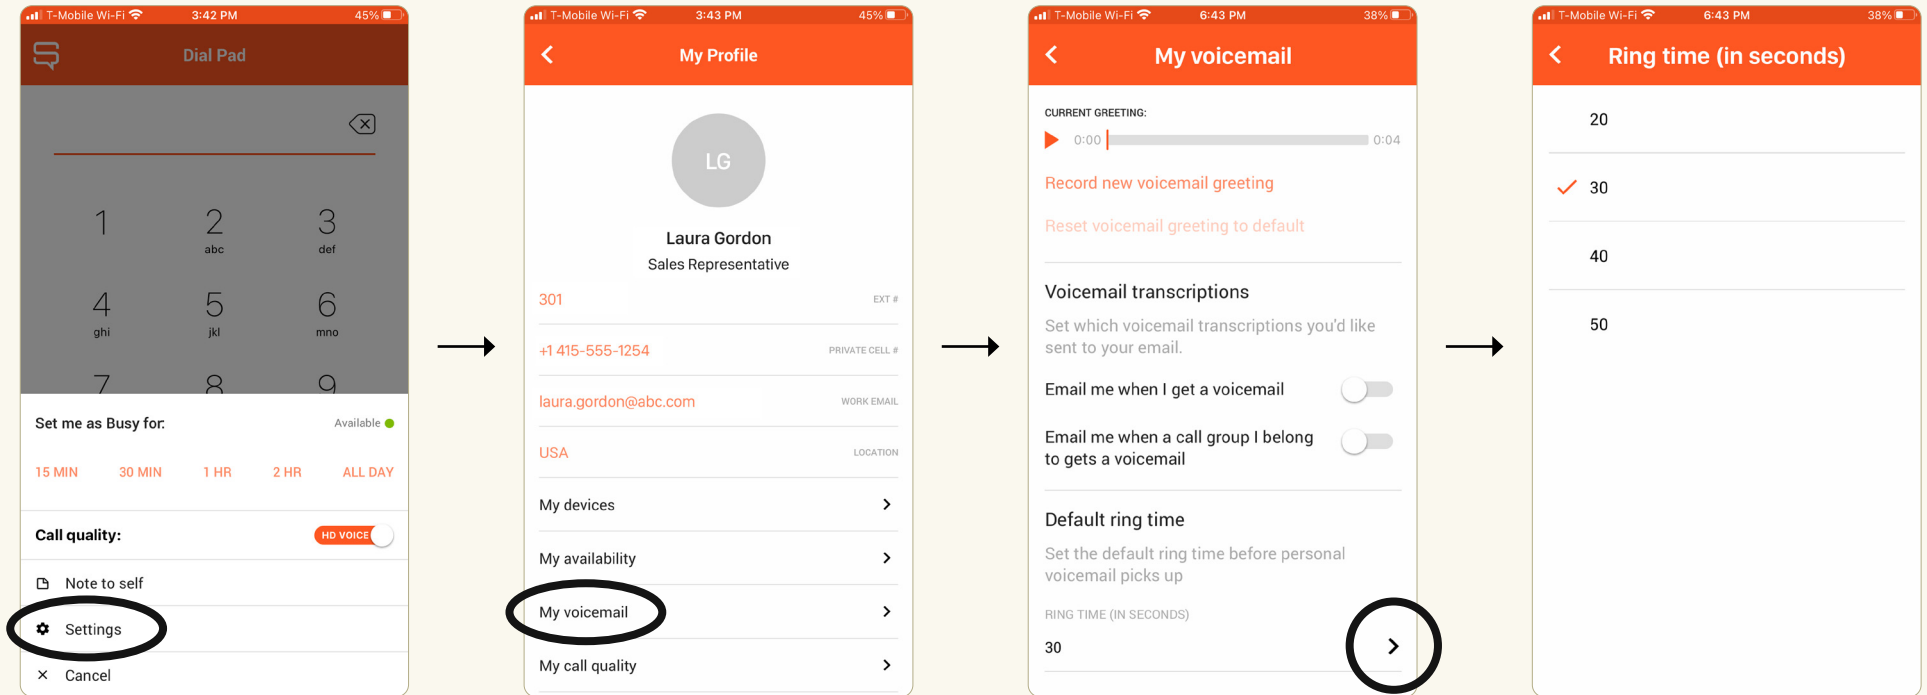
T-Mobile Wi-Fi 3:42 PM 45%

Dial Pad

1
2 abc
3 def
4 ghi
5 jkl
6 mno
7
8
9

Set me as Busy for:
Available

15 MIN 30 MIN 1 HR 2 HR ALL DAY

Call quality:
HD VOICE

Note to self
Settings
Cancel

T-Mobile Wi-Fi 3:43 PM 45%

My Profile

LG

Laura Gordon
Sales Representative

301 EXT #
+1 415-555-1254 PRIVATE CELL #
laura.gordon@abc.com WORK EMAIL
USA LOCATION
My devices
My availability
My voicemail
My call quality

T-Mobile Wi-Fi 6:43 PM 38%

My voicemail

CURRENT GREETING:
0:00 0:04

Record new voicemail greeting

Reset voicemail greeting to default

Voicemail transcriptions

Set which voicemail transcriptions you'd like sent to your email.

Email me when I get a voicemail

Email me when a call group I belong to gets a voicemail

Default ring time

Set the default ring time before personal voicemail picks up

RING TIME (IN SECONDS)
30

T-Mobile Wi-Fi 6:43 PM 38%

Ring time (in seconds)

20
30
40
50